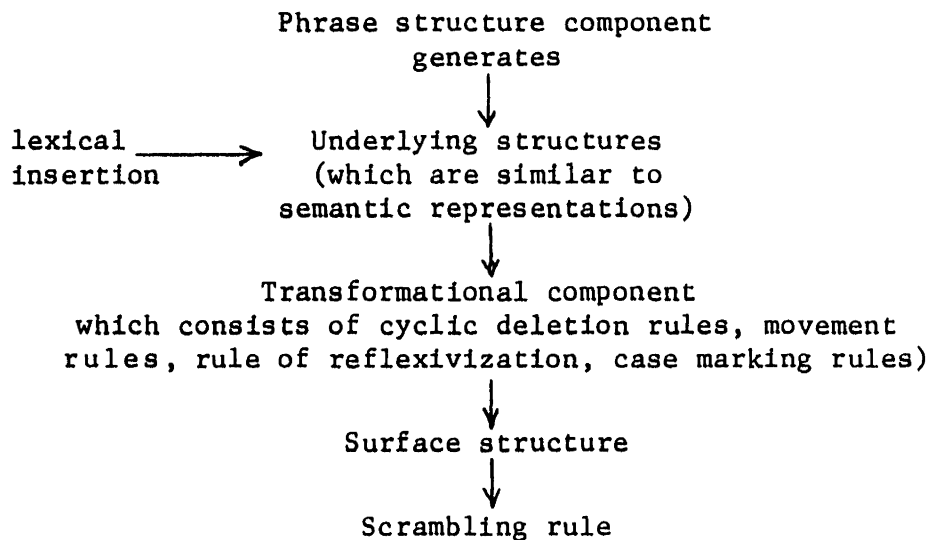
Phrase structure component generates

lexical insertion

Underlying structures (which are similar to semantic representations)

Transformational component which consists of cyclic deletion rules, movement rules, rule of reflexivization, case marking rules)

Surface structure

Scrambling rule